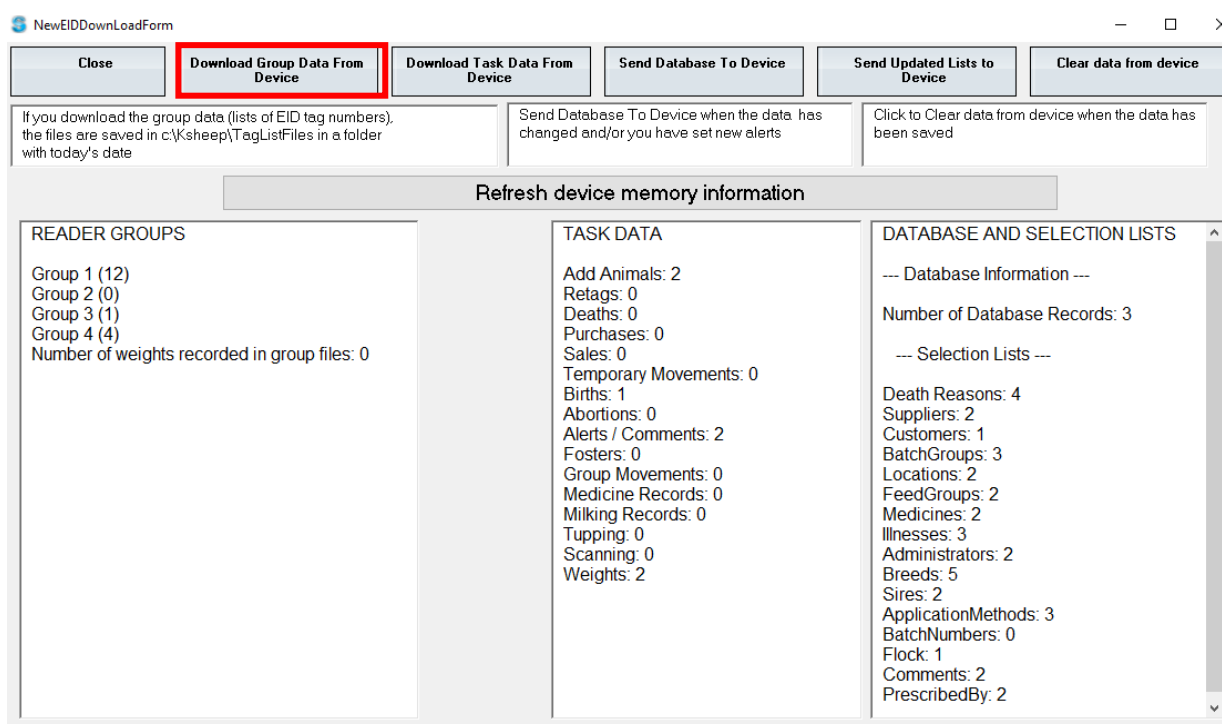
NewEIDDownLoadForm

Close

Download Group Data From Device

Download Task Data From Device

Send Database To Device

Send Updated Lists to Device

Clear data from device

If you download the group data (lists of EID tag numbers), the files are saved in c:\Ksheep\TagListFiles in a folder with today's date

Send Database To Device when the data has changed and/or you have set new alerts

Click to Clear data from device when the data has been saved

Refresh device memory information

READER GROUPS

Group 1 (12)
Group 2 (0)
Group 3 (1)
Group 4 (4)
Number of weights recorded in group files: 0

TASK DATA

Add Animals: 2
Retags: 0
Deaths: 0
Purchases: 0
Sales: 0
Temporary Movements: 0
Births: 1
Abortions: 0
Alerts / Comments: 2
Fosters: 0
Group Movements: 0
Medicine Records: 0
Milking Records: 0
Tupping: 0
Scanning: 0
Weights: 2

DATABASE AND SELECTION LISTS

--- Database Information ---

Number of Database Records: 3

--- Selection Lists ---

Death Reasons: 4
Suppliers: 2
Customers: 1
BatchGroups: 3
Locations: 2
FeedGroups: 2
Medicines: 2
Illnesses: 3
Administrators: 2
Breeds: 5
Sires: 2
ApplicationMethods: 3
BatchNumbers: 0
Flock: 1
Comments: 2
PrescribedBy: 2